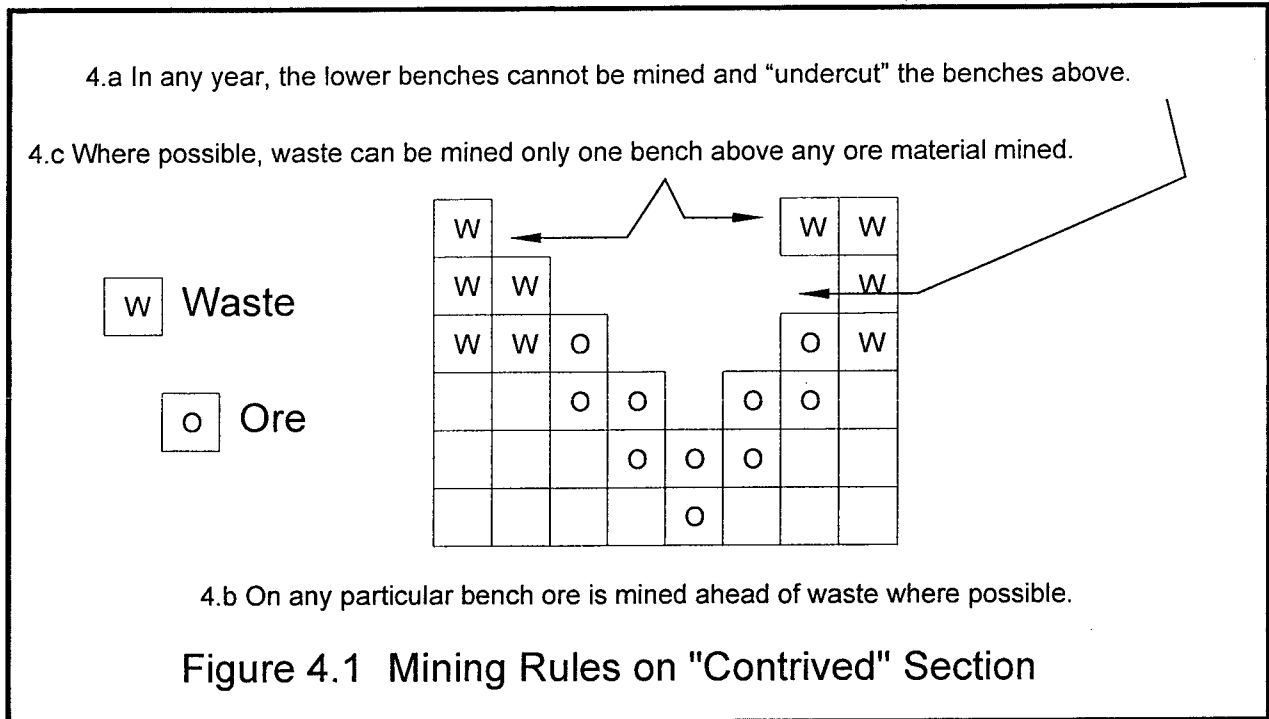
4.a In any year, the lower benches cannot be mined and "undercut" the benches above.

4.c Where possible, waste can be mined only one bench above any ore material mined.

W Waste

O Ore

| W | | | | | | W | W |
|---|---|---|---|---|---|---|---|
| W | W | | | | | | W |
| W | W | O | | | | O | W |
| | | O | O | | O | O | |
| | | | O | O | O | | |
| | | | | O | | | |

4.b On any particular bench ore is mined ahead of waste where possible.

Figure 4.1 Mining Rules on "Contrived" Section